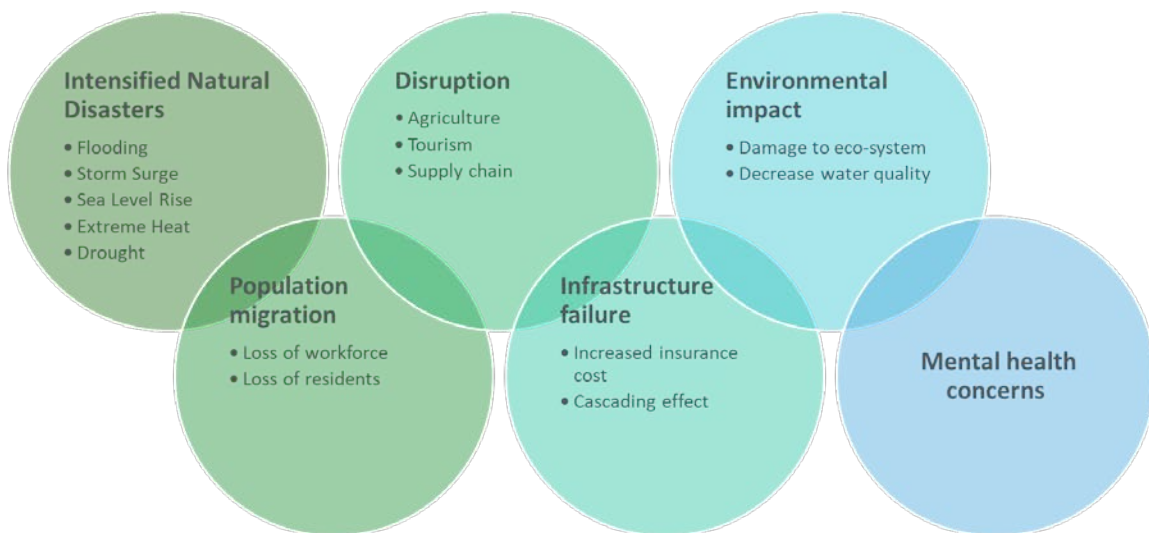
Intensified Natural Disasters
• Flooding
• Storm Surge
• Sea Level Rise
• Extreme Heat
• Drought

Disruption
• Agriculture
• Tourism
• Supply chain

Environmental impact
• Damage to eco-system
• Decrease water quality

Population migration
• Loss of workforce
• Loss of residents

Infrastructure failure
• Increased insurance cost
• Cascading effect

Mental health concerns